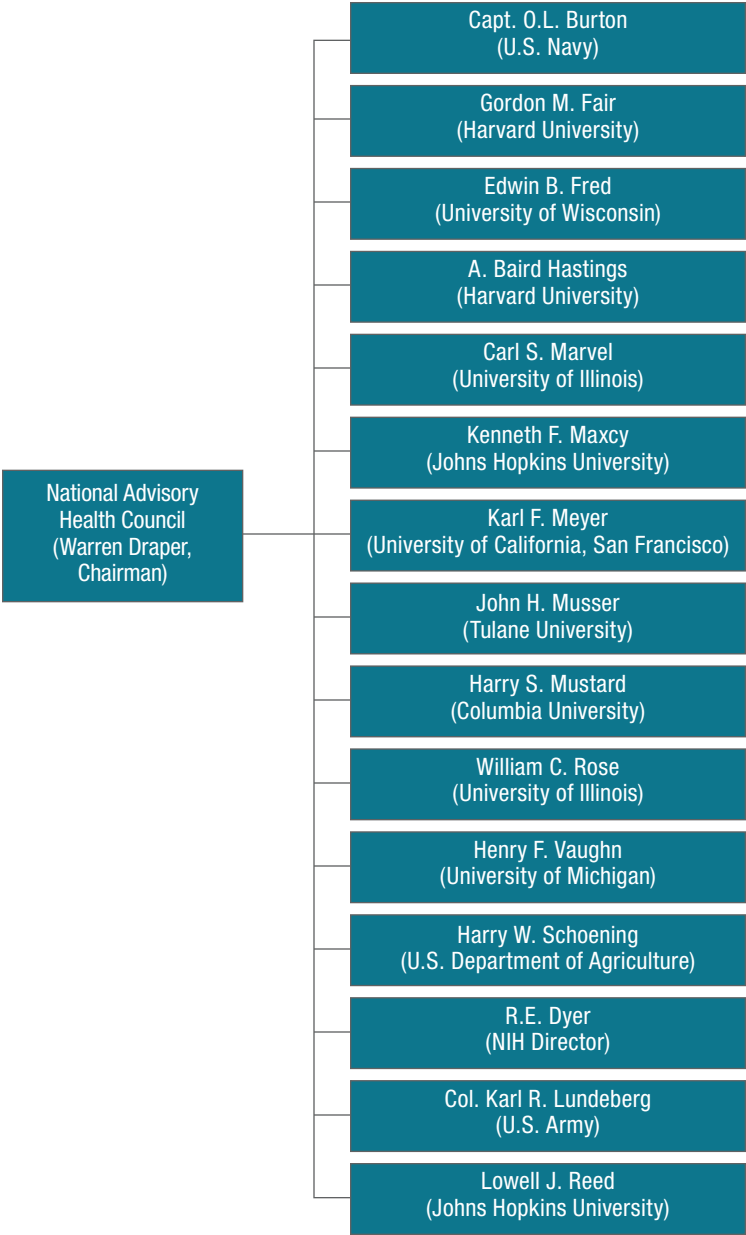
National Advisory Health Council (Warren Draper, Chairman)

Capt. O.L. Burton (U.S. Navy)

Gordon M. Fair (Harvard University)

Edwin B. Fred (University of Wisconsin)

A. Baird Hastings (Harvard University)

Carl S. Marvel (University of Illinois)

Kenneth F. Maxcy (Johns Hopkins University)

Karl F. Meyer (University of California, San Francisco)

John H. Musser (Tulane University)

Harry S. Mustard (Columbia University)

William C. Rose (University of Illinois)

Henry F. Vaughn (University of Michigan)

Harry W. Schoening (U.S. Department of Agriculture)

R.E. Dyer (NIH Director)

Col. Karl R. Lundeberg (U.S. Army)

Lowell J. Reed (Johns Hopkins University)